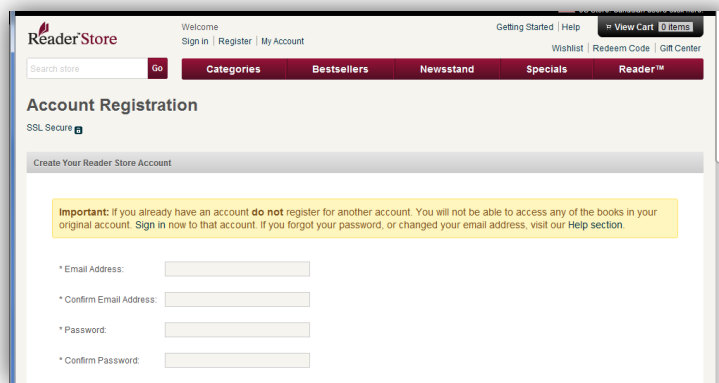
Reader Store

Welcome
Sign in | Register | My Account

Getting Started | Help
View Cart 0 items
Wishlist | Redeem Code | Gift Center

Search store
Go

Categories
Bestsellers
Newsstand
Specials
Reader™

Account Registration

SSL Secure

Create Your Reader Store Account

Important: If you already have an account do not register for another account. You will not be able to access any of the books in your original account. Sign in now to that account. If you forgot your password, or changed your email address, visit our Help section.

* Email Address:

* Confirm Email Address:

* Password:

* Confirm Password: